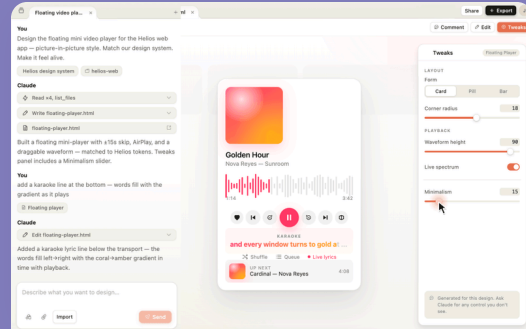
Floating video pl... ×

nd ×

Share

Export

Comment

Edit

Tweaks

You

Design the floating mini video player for the Helios web app — picture-in-picture style. Match our design system. Make it feel alive.

Helios design system

helios-web

Claude

Read +4, list_files

Write floating-player.html

floating-player.html

Built a floating mini-player with ±15s skip, AirPlay, and a draggable waveform — matched to Helios tokens. Tweaks panel includes a Minimalism slider.

You

add a karaoke line at the bottom — words fill with the gradient as it plays

Floating player

Claude

Edit floating-player.html

Added a karaoke lyric line below the transport — the words fill left→right with the coral→amber gradient in time with playback.

Describe what you want to design...

Import

Send

Golden Hour

Nova Reyes — Sunroom

1:14

3:42

KARAOKE

and every window turns to gold a

Shuffle

Queue

Live lyrics

UP NEXT

Cardinal — Nova Reyes

4:08

Tweaks

Floating Player

LAYOUT

Form

Card

Pill

Bar

Corner radius

18

PLAYBACK

Waveform height

98

Live spectrum

Minimalism

15

Generated for this design. Ask Claude for any control you don't see.